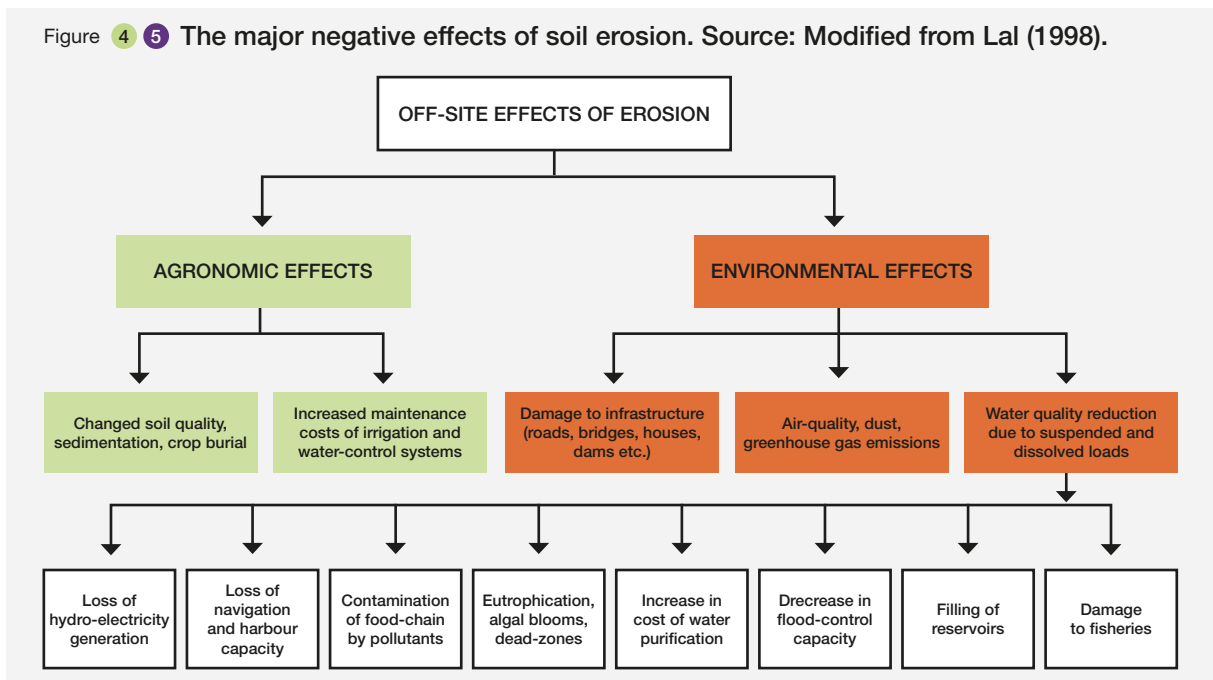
Figure 4 5 The major negative effects of soil erosion. Source: Modified from Lal (1998).

OFF-SITE EFFECTS OF EROSION

AGRONOMIC EFFECTS

ENVIRONMENTAL EFFECTS

Changed soil quality, sedimentation, crop burial

Increased maintenance costs of irrigation and water-control systems

Damage to infrastructure (roads, bridges, houses, dams etc.)

Air-quality, dust, greenhouse gas emissions

Water quality reduction due to suspended and dissolved loads

Loss of hydro-electricity generation

Loss of navigation and harbour capacity

Contamination of food-chain by pollutants

Eutrophication, algal blooms, dead-zones

Increase in cost of water purification

Drecrease in flood-control capacity

Filling of reservoirs

Damage to fisheries